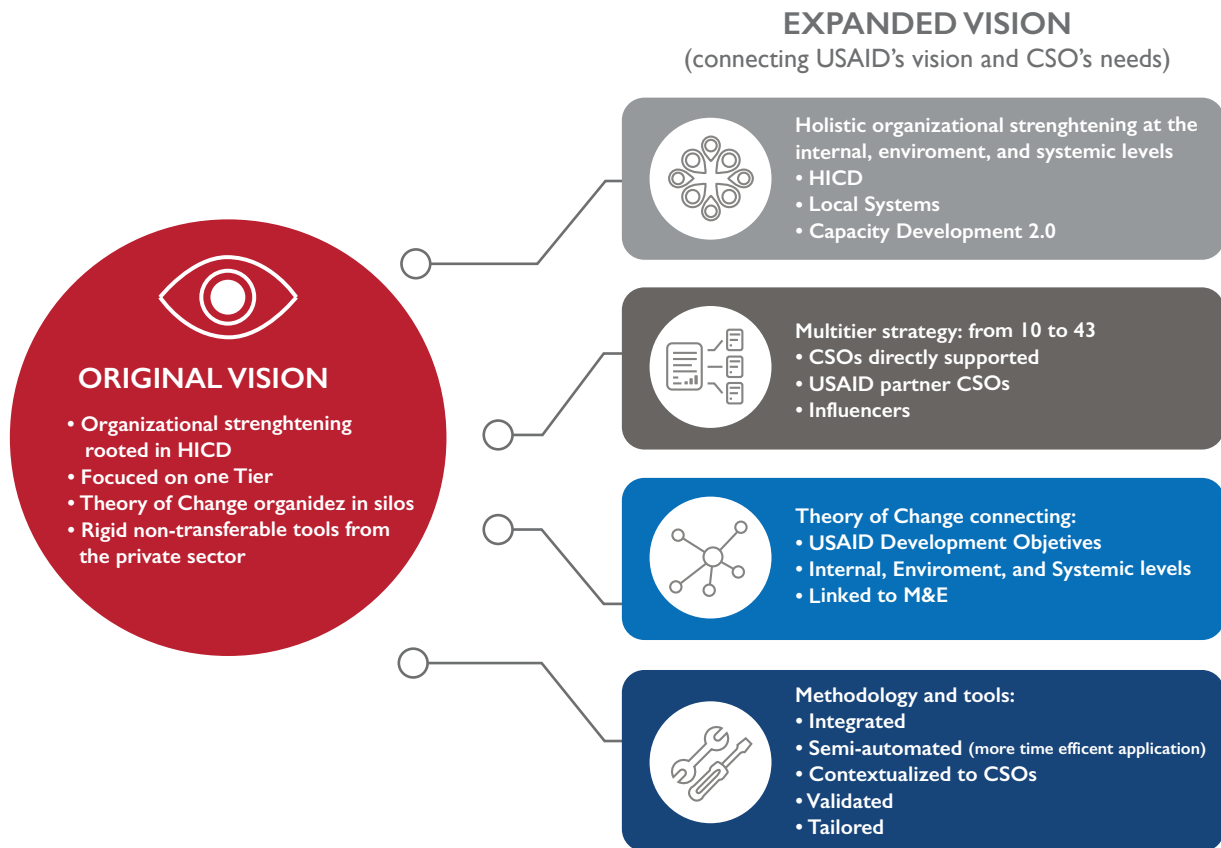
EXPANDED VISION
(connecting USAID's vision and CSO's needs)

ORIGINAL VISION
• Organizational strenghtening rooted in HICD
• Focuced on one Tier
• Theory of Change organidez in silos
• Rigid non-transferable tools from the private sector

Holistic organizational strenghtening at the internal, enviroment, and systemic levels
• HICD
• Local Systems
• Capacity Development 2.0

Multitier strategy: from 10 to 43
• CSOs directly supported
• USAID partner CSOs
• Influencers

Theory of Change connecting:
• USAID Development Objetives
• Internal, Enviroment, and Systemic levels
• Linked to M&E

Methodology and tools:
• Integrated
• Semi-automated (more time efficent application)
• Contextualized to CSOs
• Validated
• Tailored